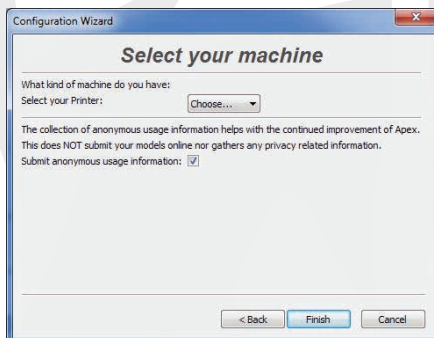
Configuration Wizard

Select your machine

What kind of machine do you have:
Select your Printer: Choose...

The collection of anonymous usage information helps with the continued improvement of Apex. This does NOT submit your models online nor gathers any privacy related information.
Submit anonymous usage information: ☑

< Back Finish Cancel